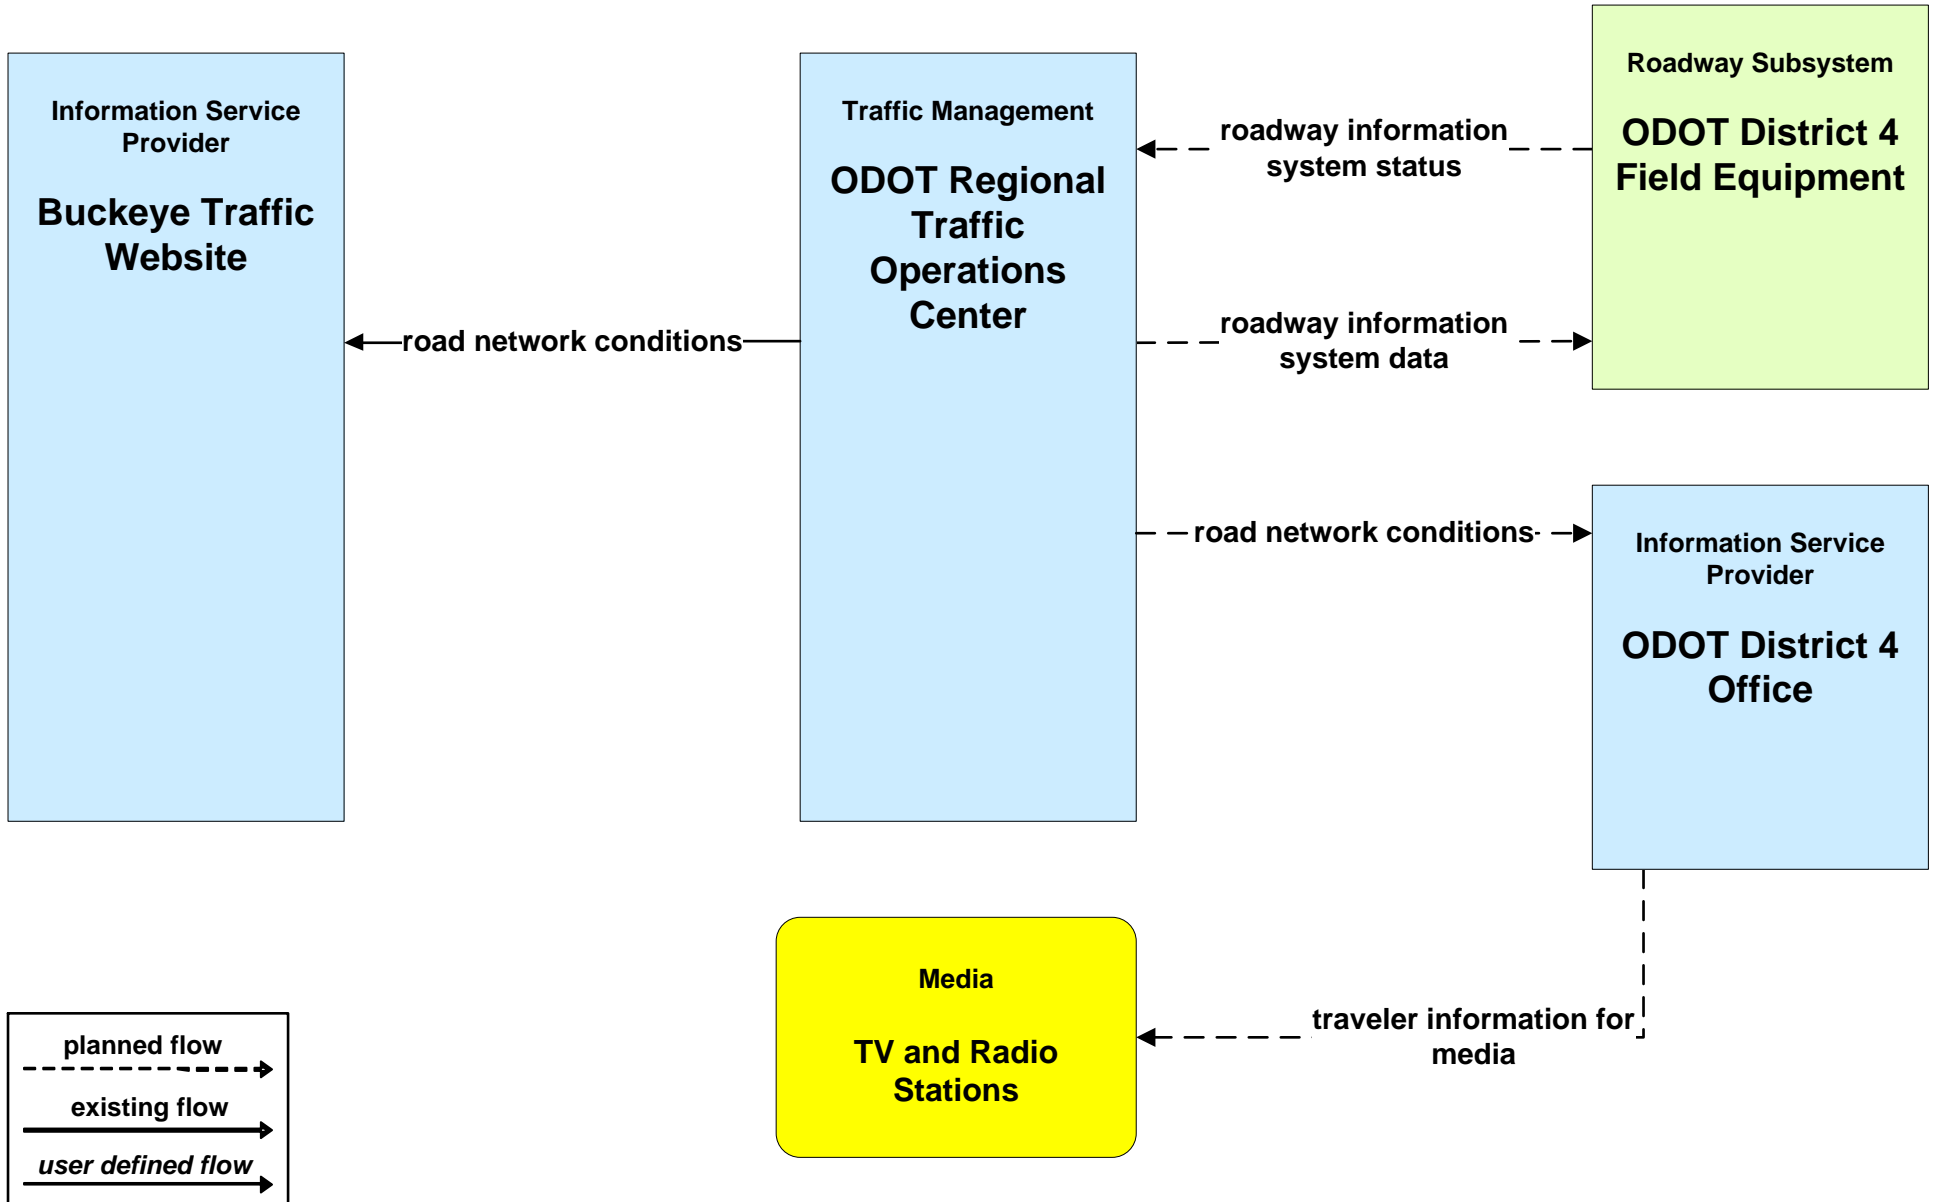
Information Service Provider

Buckeye Traffic Website

road network conditions

Traffic Management

ODOT Regional Traffic Operations Center

roadway information system status

roadway information system data

road network conditions

Roadway Subsystem

ODOT District 4 Field Equipment

Information Service Provider

ODOT District 4 Office

Media

TV and Radio Stations

traveler information for media

planned flow

existing flow

user defined flow